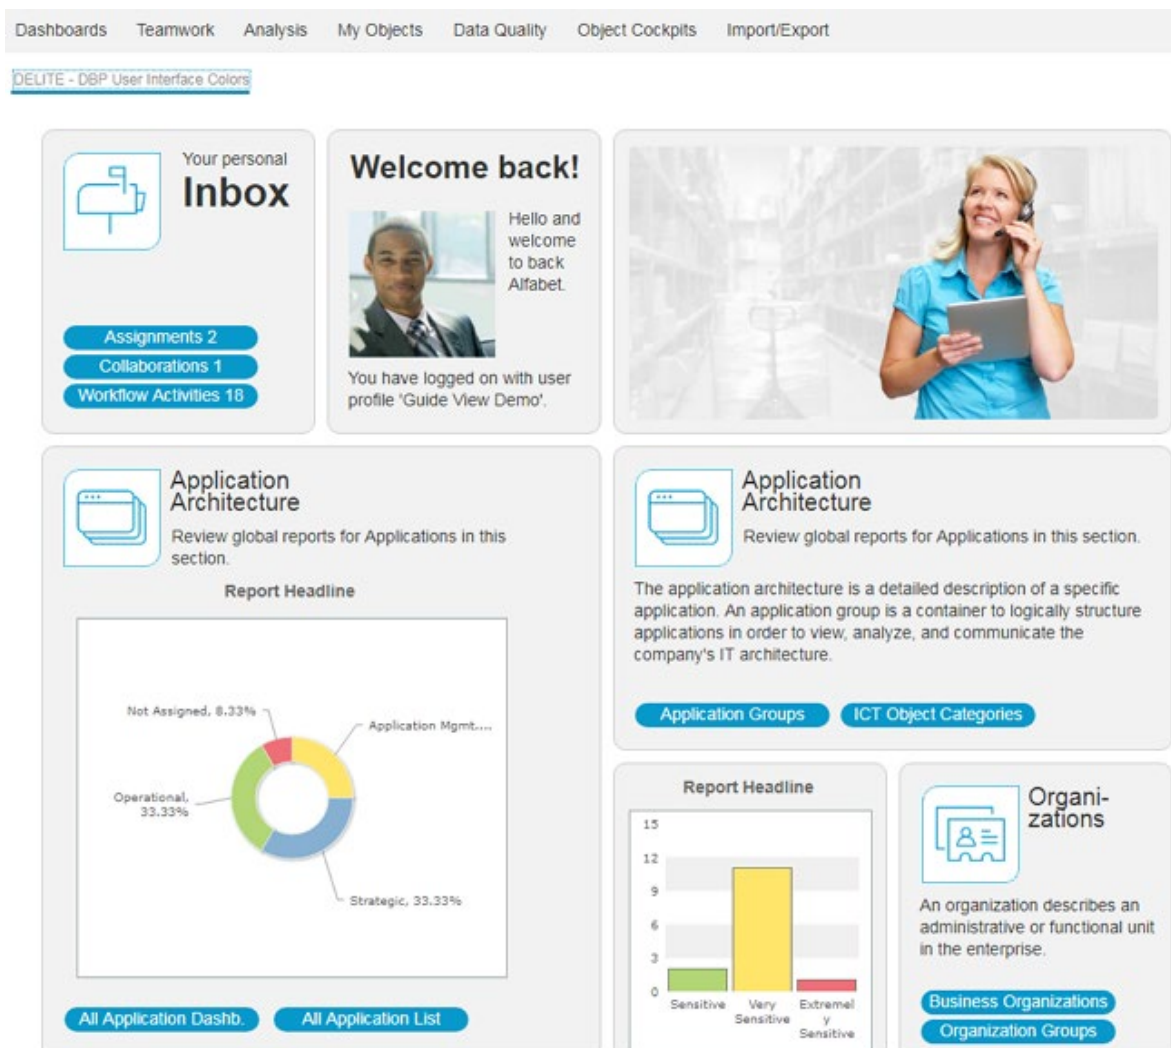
Dashboards Teamwork Analysis My Objects Data Quality Object Cockpits Import/Export

DELITE - DBP User Interface Colors

Your personal
Inbox

Assignments 2
Collaborations 1
Workflow Activities 18

Welcome back!

Hello and welcome to back Alfabet.

You have logged on with user profile 'Guide View Demo'.

Application Architecture

Review global reports for Applications in this section.

Report Headline

Not Assigned, 8.33%
Application Mgmt....
Operational, 33.33%
Strategic, 33.33%

All Application Dashb.
All Application List

Application Architecture

Review global reports for Applications in this section.

The application architecture is a detailed description of a specific application. An application group is a container to logically structure applications in order to view, analyze, and communicate the company's IT architecture.

Application Groups
ICT Object Categories

Report Headline

15
12
9
6
3
0
Sensitive
Very Sensitive
Extremely Sensitive

Organizations

An organization describes an administrative or functional unit in the enterprise.

Business Organizations
Organization Groups